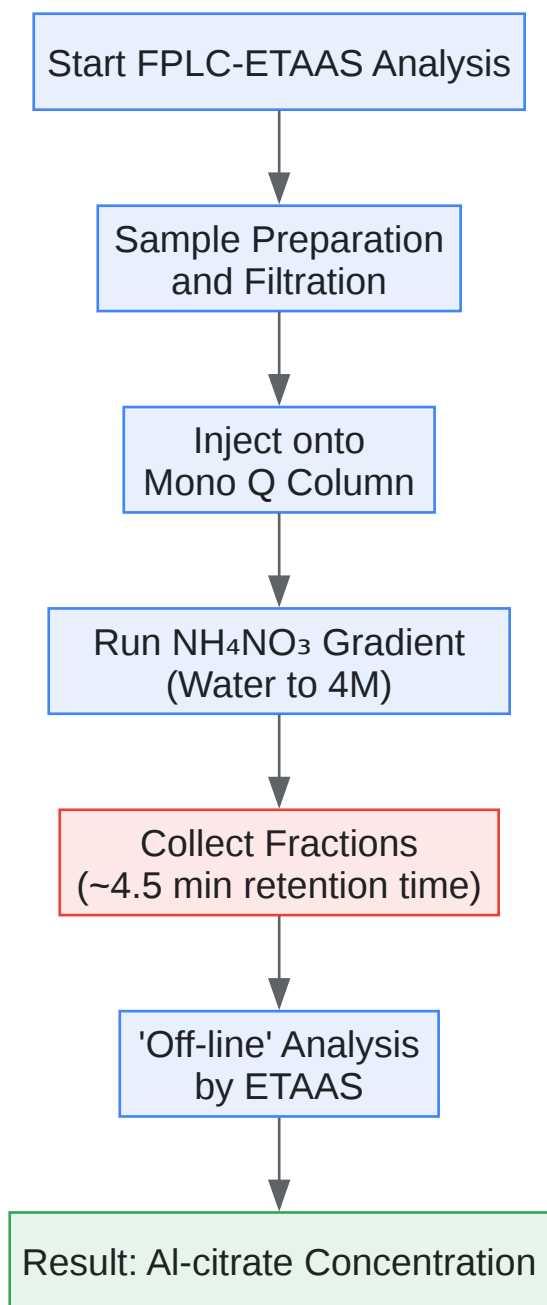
Start FPLC-ETAAS Analysis

Sample Preparation and Filtration

Inject onto Mono Q Column

Run $NH_4NO_3$ Gradient (Water to 4M)

Collect Fractions (~4.5 min retention time)

'Off-line' Analysis by ETAAS

Result: Al-citrate Concentration